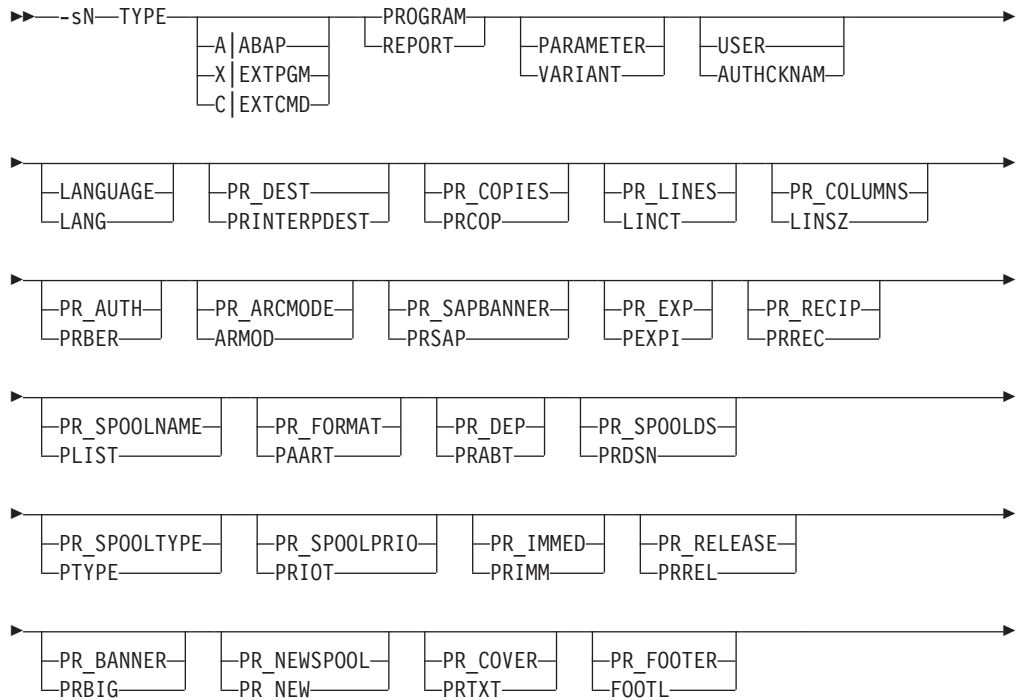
-sN TYPE A|ABAP X|EXTPGM C|EXTCMD PROGRAM REPORT PARAMETER VARIANT USER AUTHCKNAM

LANGUAGE LANG PR_DEST PRINTERPDEST PR_COPIES PRCOP PR_LINES LINCT PR_COLUMNS LINSZ

PR_AUTH PRBER PR_ARCMODE ARMOD PR_SAPBANNER PRSAP PR_EXP PEXPI PR_RECIP PRREC

PR_SPOOLNAME PLIST PR_FORMAT PAART PR_DEP PRABT PR_SPOOLDS PRDSN

PR_SPOOLTYPE PTYPE PR_SPOOLPRIO PRIOT PR_IMMED PRIMM PR_RELEASE PRREL

PR_BANNER PRBIG PR_NEWSPOOL PR_NEW PR_COVER PRTXT PR_FOOTER FOOTL